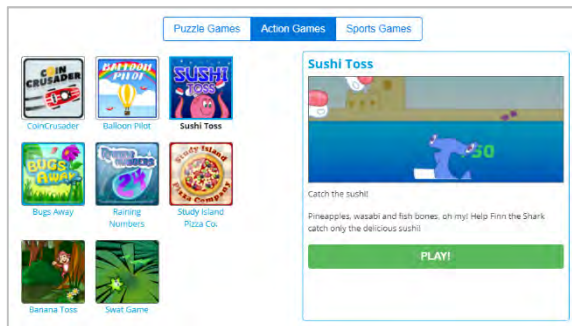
Puzzle Games | Action Games | Sports Games

COIN CRUSADER
CoinCrusader

BALLOON PILOT
Balloon Pilot

SUSHI TOSS
Sushi Toss

BUGS Away
Bugs Away

Raining Numbers
Raining Numbers

Study Island Pizza Company
Study Island Pizza Co.

Banana Toss

Swat Game

Sushi Toss

50

Catch the sushi!

Pineapples, wasabi and fish bones, oh my! Help Finn the Shark catch only the delicious sushi!

PLAY!